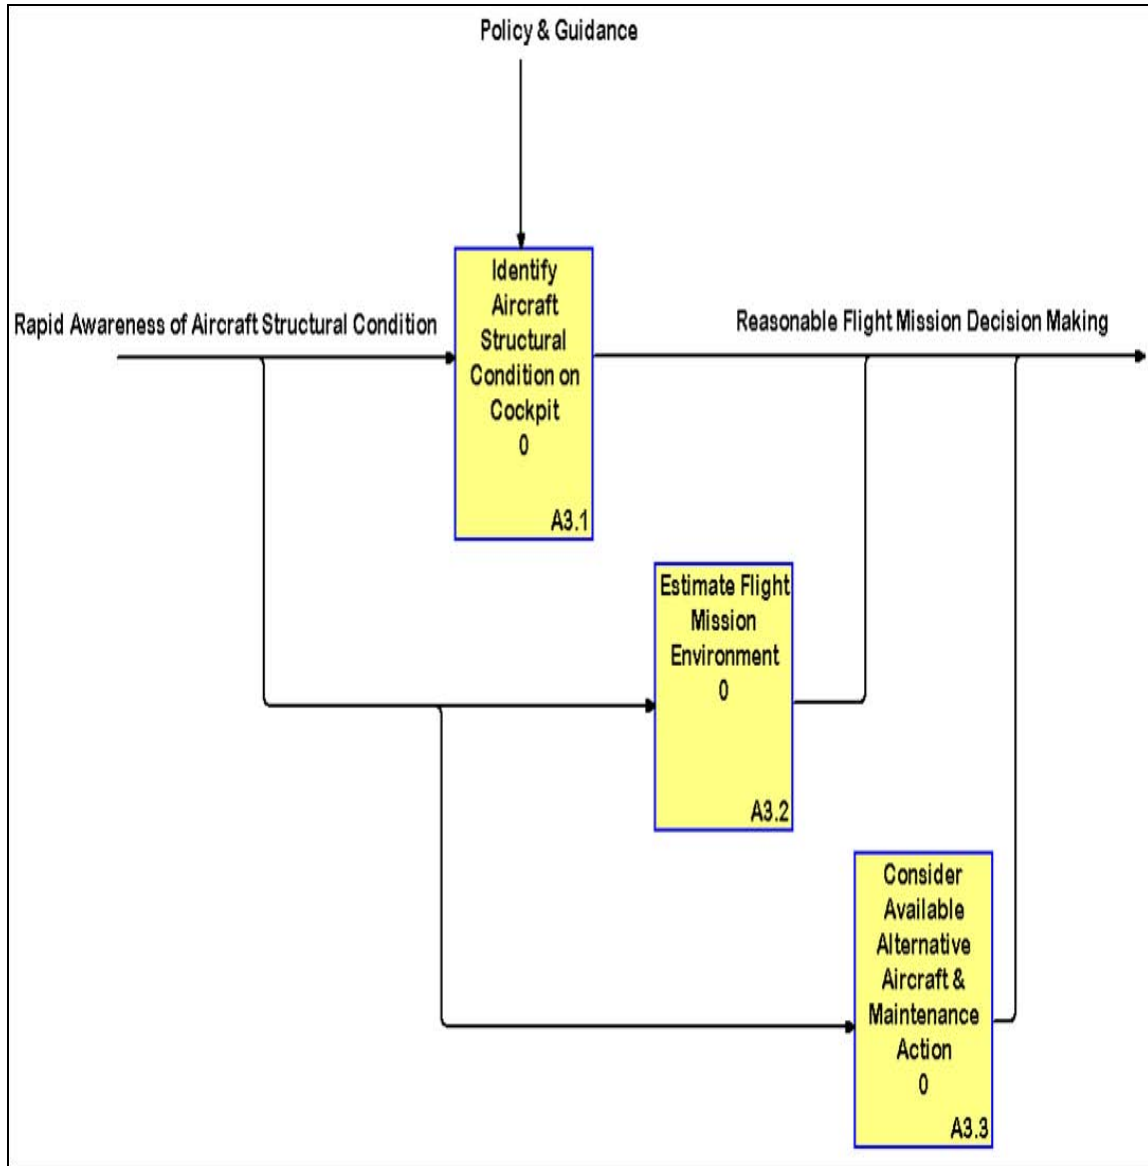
Policy & Guidance

Rapid Awareness of Aircraft Structural Condition

Identify Aircraft Structural Condition on Cockpit
0
A3.1

Reasonable Flight Mission Decision Making

Estimate Flight Mission Environment
0
A3.2

Consider Available Alternative Aircraft & Maintenance Action
0
A3.3